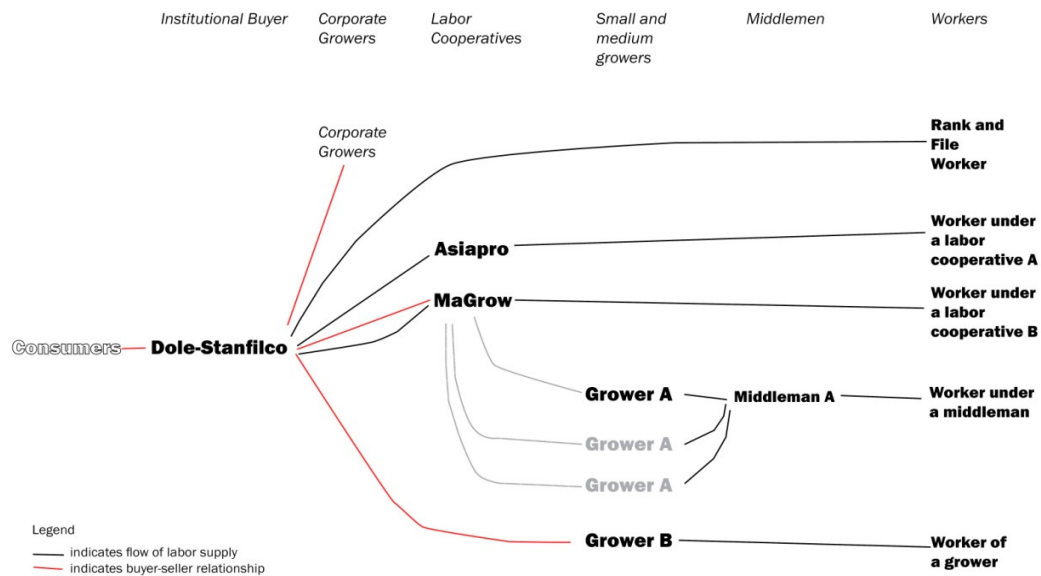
Institutional Buyer
Corporate Growers
Labor Cooperatives
Small and medium growers
Middlemen
Workers

Corporate Growers

Rank and File Worker

Asiapro

Worker under a labor cooperative A

MaGrow

Worker under a labor cooperative B

Consumers
Dole-Stanfilco

Grower A
Middleman A
Worker under a middleman

Grower A

Grower A

Grower B
Worker of a grower

Legend
indicates flow of labor supply
indicates buyer-seller relationship